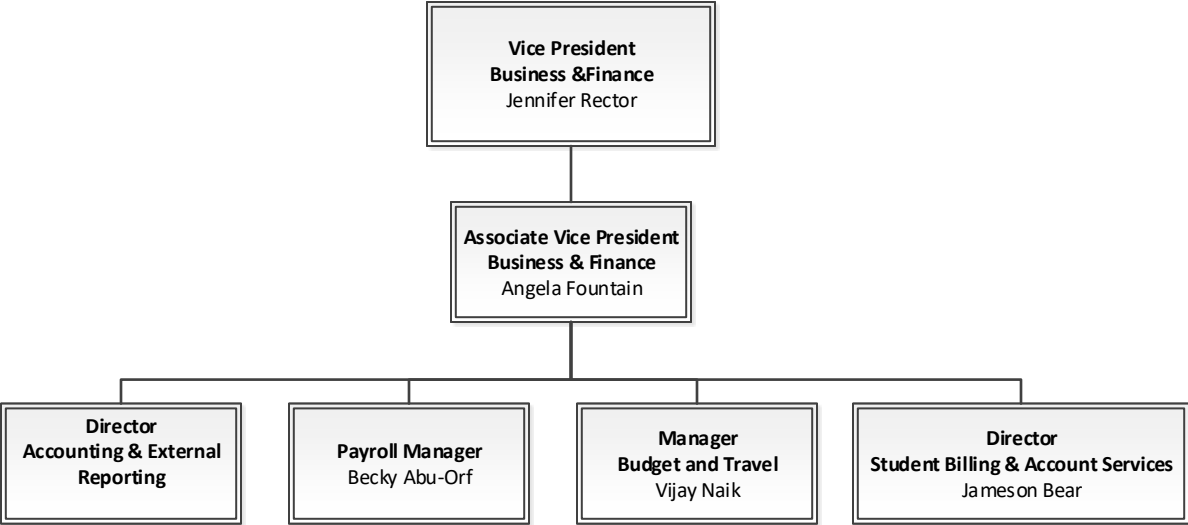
Vice President
Business &Finance
Jennifer Rector

Associate Vice President
Business & Finance
Angela Fountain

Director
Accounting & External Reporting

Payroll Manager
Becky Abu-Orf

Manager
Budget and Travel
Vijay Naik

Director
Student Billing & Account Services
Jameson Bear